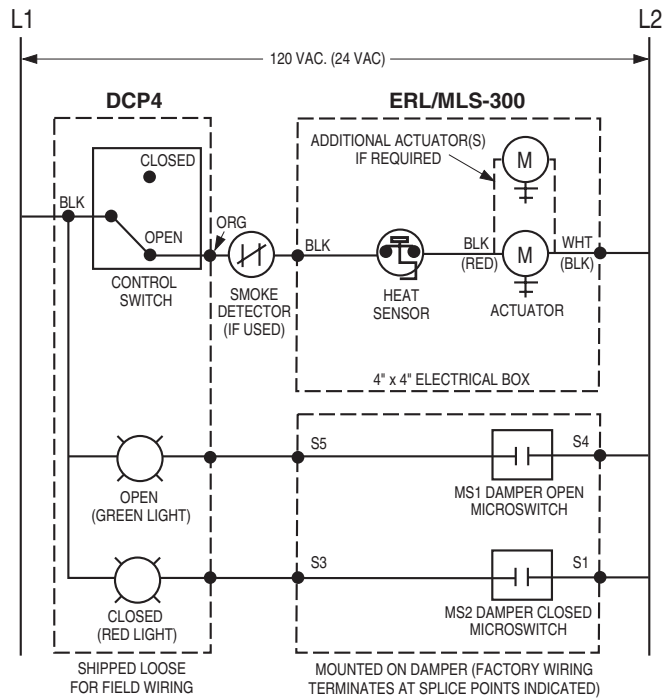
L1

L2

120 VAC. (24 VAC)

DCP4

ERL/MLS-300

CLOSED

BLK

OPEN

CONTROL SWITCH

ORG

SMOKE DETECTOR (IF USED)

ADDITIONAL ACTUATOR(S) IF REQUIRED

M

BLK

HEAT SENSOR

BLK (RED)

M

WHT (BLK)

ACTUATOR

4" x 4" ELECTRICAL BOX

OPEN (GREEN LIGHT)

S5

S4

MS1 DAMPER OPEN MICROSWITCH

CLOSED (RED LIGHT)

S3

S1

MS2 DAMPER CLOSED MICROSWITCH

SHIPPED LOOSE FOR FIELD WIRING

MOUNTED ON DAMPER (FACTORY WIRING TERMINATES AT SPLICE POINTS INDICATED)